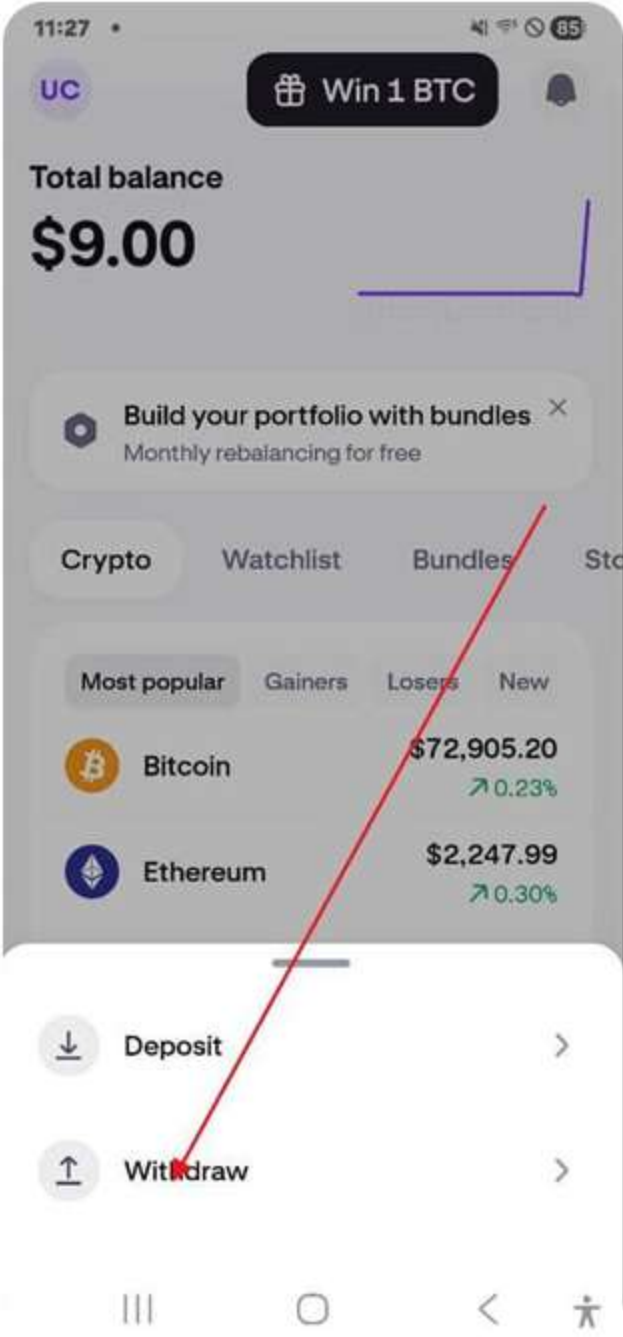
11:27 •
85

UC
Win 1 BTC

Total balance
$9.00

Build your portfolio with bundles
Monthly rebalancing for free

Crypto
Watchlist
Bundles
Sto

Most popular
Gainers
Losers
New

Bitcoin
$72,905.20
↗0.23%

Ethereum
$2,247.99
↗0.30%

Deposit

Withdraw